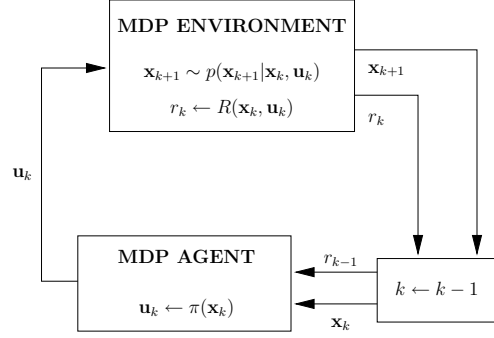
MDP ENVIRONMENT

$\mathbf{x}_{k+1} \sim p(\mathbf{x}_{k+1}|\mathbf{x}_k, \mathbf{u}_k)$

$r_k \leftarrow R(\mathbf{x}_k, \mathbf{u}_k)$

$\mathbf{x}_{k+1}$

$r_k$

$\mathbf{u}_k$

MDP AGENT

$\mathbf{u}_k \leftarrow \pi(\mathbf{x}_k)$

$r_{k-1}$

$\mathbf{x}_k$

$k \leftarrow k-1$